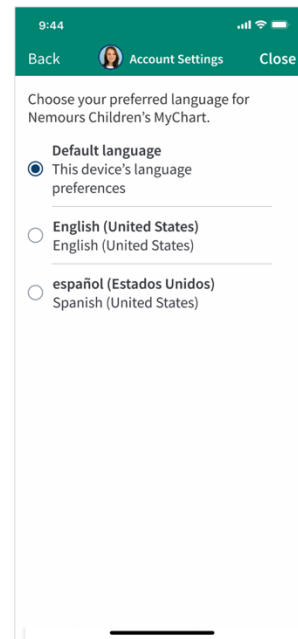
9:44

Back Account Settings Close

Choose your preferred language for Nemours Children's MyChart.

Default language
This device's language preferences

English (United States)
English (United States)

español (Estados Unidos)
Spanish (United States)